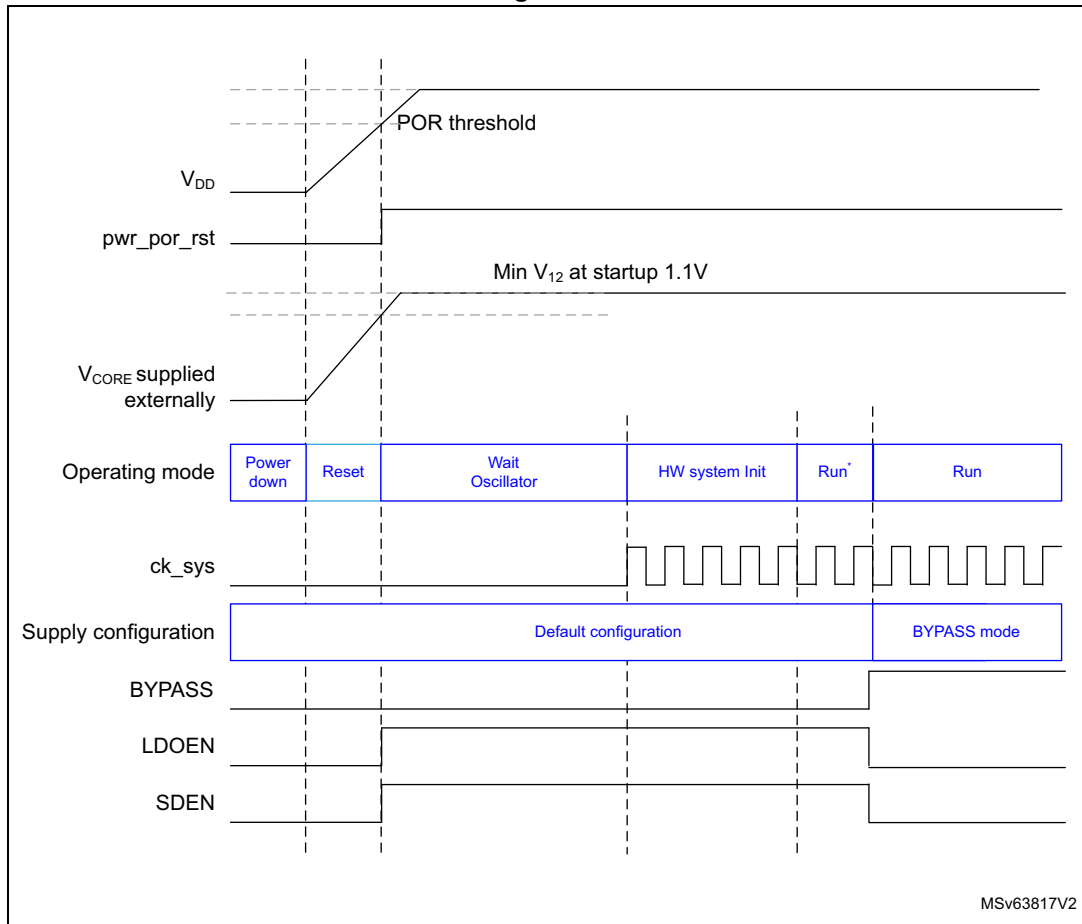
POR threshold

$V_{DD}$

pwr_por_rst

Min $V_{12}$ at startup 1.1V

$V_{CORE}$ supplied externally

Operating mode

Power down

Reset

Wait Oscillator

HW system Init

Run*

Run

ck_sys

Supply configuration

Default configuration

BYPASS mode

BYPASS

LDOEN

SDEN

MSv63817V2